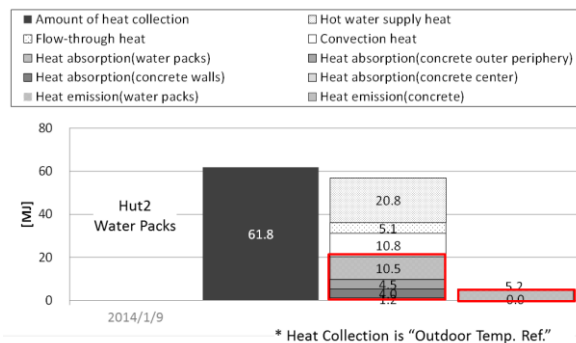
■ Amount of heat collection
□ Hot water supply heat
▨ Flow-through heat
□ Convection heat
■ Heat absorption(water packs)
■ Heat absorption(concrete outer periphery)
■ Heat absorption(concrete walls)
□ Heat absorption(concrete center)
■ Heat emission(water packs)
■ Heat emission(concrete)

80
60
40
20
0
[MJ]

Hut2
Water Packs

61.8

20.8
5.1
10.8
10.5
4.5
4.0
1.2

5.2
0.0

2014/1/9

* Heat Collection is "Outdoor Temp. Ref."